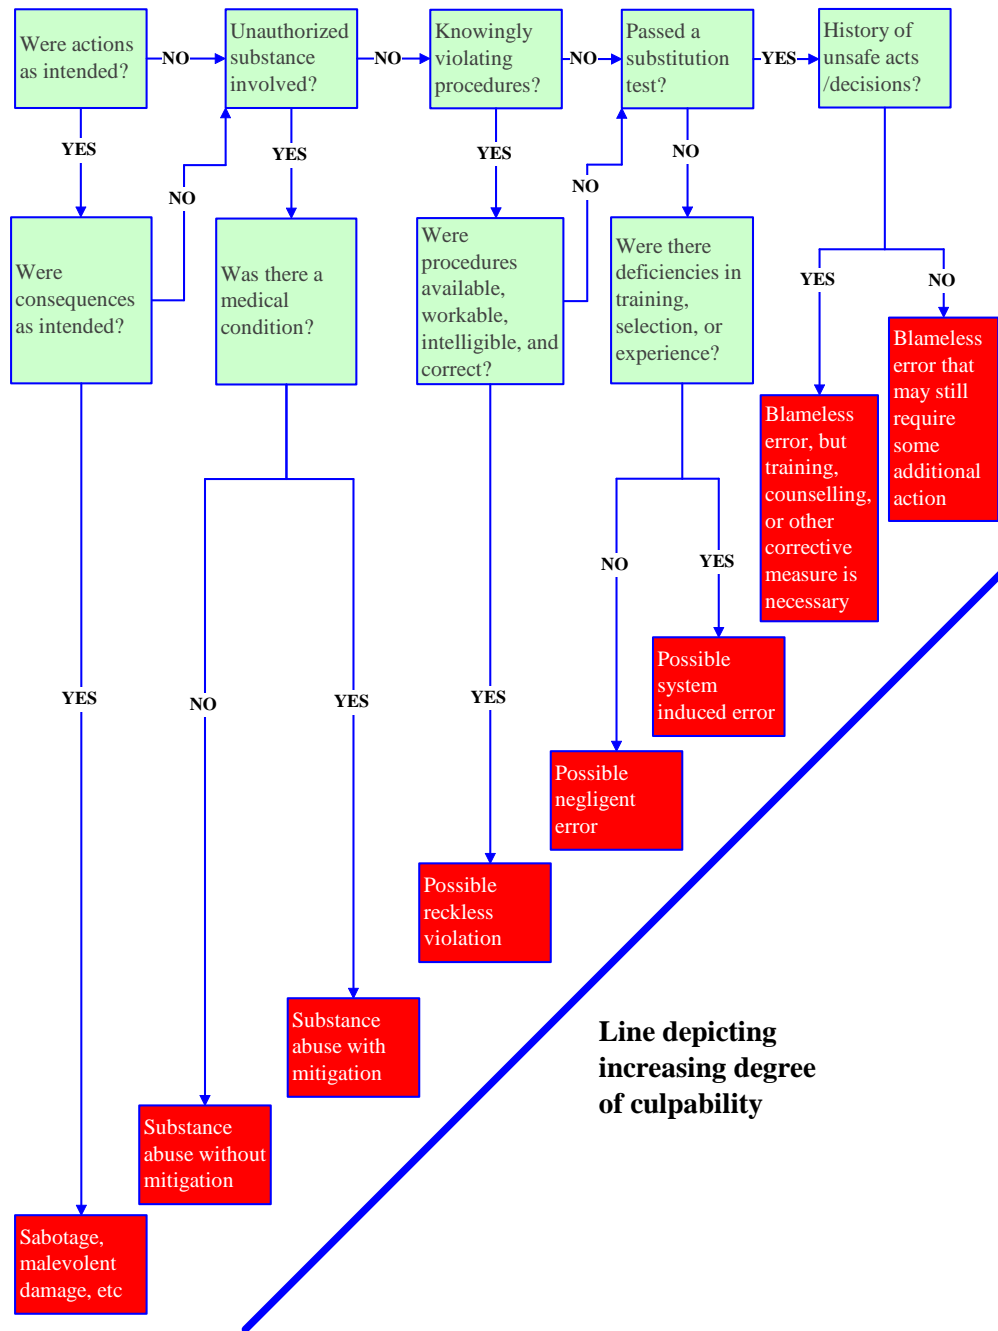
Were actions as intended?

NO

Unauthorized substance involved?

NO

Knowingly violating procedures?

NO

Passed a substitution test?

YES

History of unsafe acts /decisions?

YES

NO

YES

YES

NO

NO

Were consequences as intended?

Was there a medical condition?

Were procedures available, workable, intelligible, and correct?

Were there deficiencies in training, selection, or experience?

YES

NO

Blameless error that may still require some additional action

Blameless error, but training, counselling, or other corrective measure is necessary

NO

YES

Possible system induced error

YES

NO

YES

YES

Possible negligent error

Possible reckless violation

Substance abuse with mitigation

Substance abuse without mitigation

Sabotage, malevolent damage, etc

Line depicting increasing degree of culpability